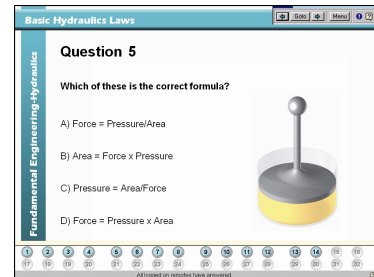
Basic Hydraulics Laws

Goto Menu

Fundamental Engineering-Hydraulics

Question 5

Which of these is the correct formula?

A) Force = Pressure/Area

B) Area = Force x Pressure

C) Pressure = Area/Force

D) Force = Pressure x Area

1 2 3 4 5 6 7 8 9 10 11 12 13 14 15 16
17 18 19 20 21 22 23 24 25 26 27 28 29 30 31 32

All logged on remotes have answered